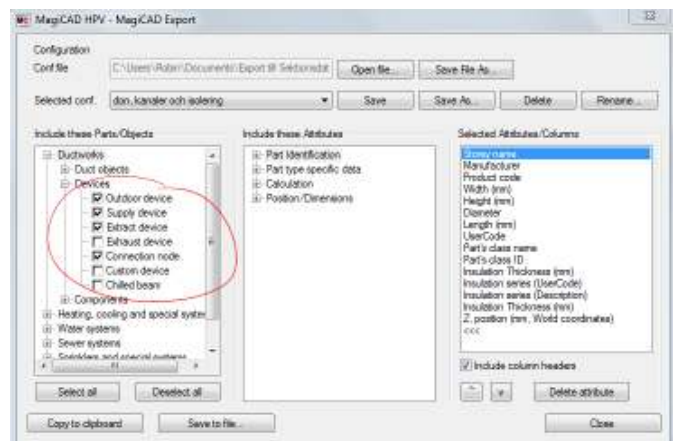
MagiCAD HPV - MagiCAD Export

Configuration

Conf file

C:\Users\Robert\Documents\Export till Sektionsdat

Open file...

Save File As...

Selected conf.

don, kanaler och isolering

Save

Save As...

Delete

Rename...

Include these Parts/Objects

Ductworks

Duct objects

Devices

Outdoor device

Supply device

Extract device

Exhaust device

Connection node

Custom device

Chilled beam

Components

Heating, cooling and special syster

Water systems

Sewer systems

Sprinklers and special systems

Include these Attributes

Part Identification

Part type specific data

Calculation

Position/Dimensions

Selected Attributes/Columns

Storey name

Manufacturer

Product code

Width (mm)

Height (mm)

Diameter

Length (mm)

UserCode

Part's class name

Part's class ID

Insulation Thickness (mm)

Insulation series (UserCode)

Insulation series (Description)

Insulation Thickness (mm)

Z position (mm, World coordinates)

<<<

Include column headers

Delete attribute

Select all

Deselect all

Copy to clipboard

Save to file...

Close